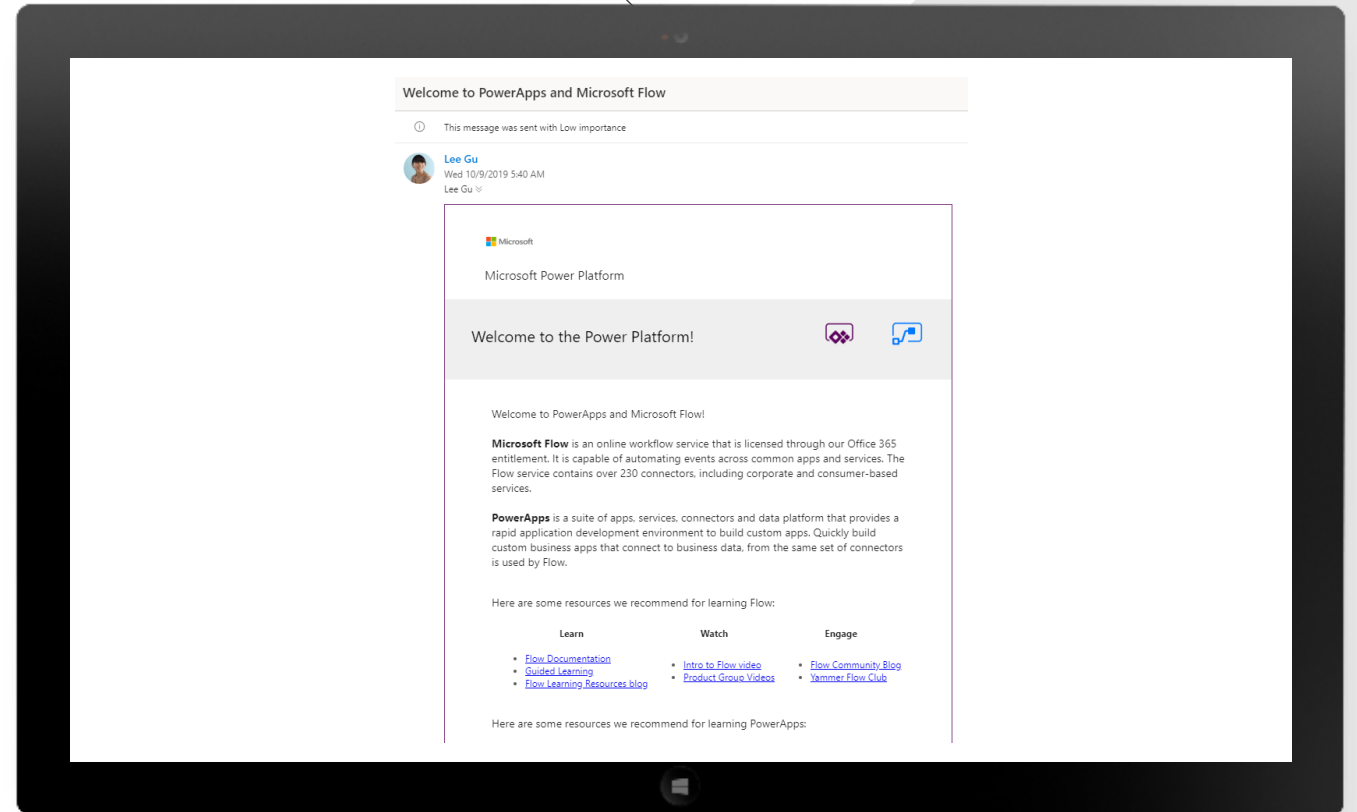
Welcome to PowerApps and Microsoft Flow

This message was sent with Low importance

Lee Gu
Wed 10/9/2019 5:40 AM
Lee Gu

Microsoft

Microsoft Power Platform

Welcome to the Power Platform!

Welcome to PowerApps and Microsoft Flow!

**Microsoft Flow** is an online workflow service that is licensed through our Office 365 entitlement. It is capable of automating events across common apps and services. The Flow service contains over 230 connectors, including corporate and consumer-based services.

**PowerApps** is a suite of apps, services, connectors and data platform that provides a rapid application development environment to build custom apps. Quickly build custom business apps that connect to business data, from the same set of connectors is used by Flow.

Here are some resources we recommend for learning Flow:

Learn
- Flow Documentation
- Guided Learning
- Flow Learning Resources blog

Watch
- Intro to Flow video
- Product Group Videos

Engage
- Flow Community Blog
- Yammer Flow Club

Here are some resources we recommend for learning PowerApps: